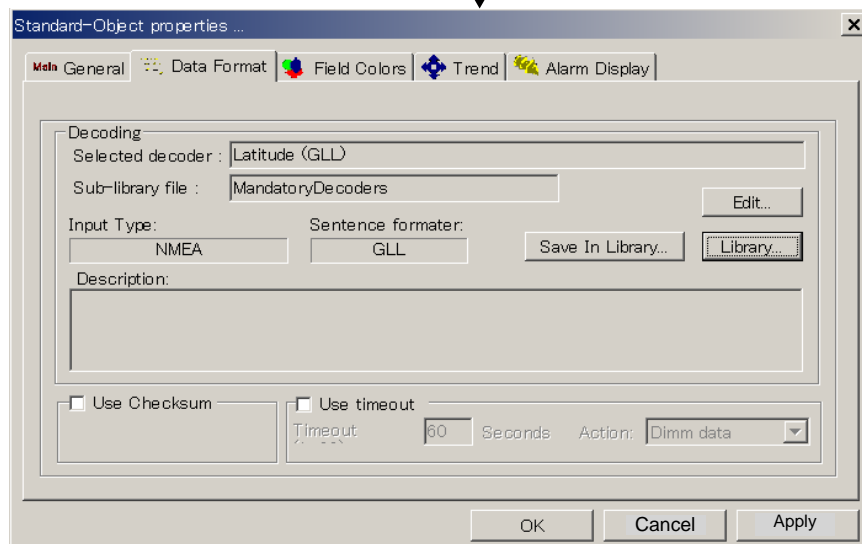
Standard-Object properties ...

Main General | Data Format | Field Colors | Trend | Alarm Display

Decoding
Selected decoder : Latitude (GLL)
Sub-library file : MandatoryDecoders
Edit...
Input Type: NMEA
Sentence formater: GLL
Save In Library...
Library...
Description:

Use Checksum
Use timeout
Timeout 60 Seconds Action: Dimm data

OK
Cancel
Apply